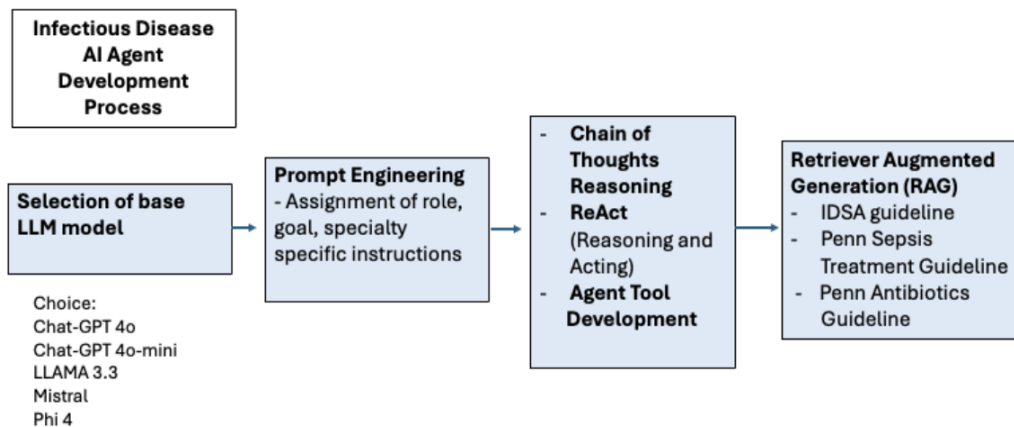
Infectious Disease AI Agent Development Process

Selection of base LLM model

Choice:
Chat-GPT 4o
Chat-GPT 4o-mini
LLAMA 3.3
Mistral
Phi 4

Prompt Engineering
- Assignment of role, goal, specialty specific instructions

- Chain of Thoughts Reasoning
- ReAct (Reasoning and Acting)
- Agent Tool Development

Retriever Augmented Generation (RAG)
- IDSA guideline
- Penn Sepsis Treatment Guideline
- Penn Antibiotics Guideline